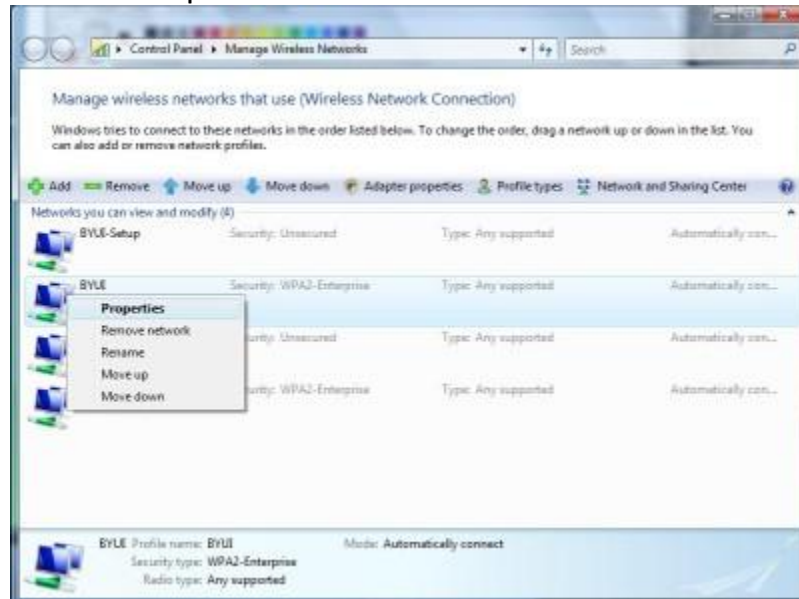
Control Panel ▸ Manage Wireless Networks

Search

Manage wireless networks that use (Wireless Network Connection)

Windows tries to connect to these networks in the order listed below. To change the order, drag a network up or down in the list. You can also add or remove network profiles.

Add Remove Move up Move down Adapter properties Profile types Network and Sharing Center

Networks you can view and modify (4)

BYUI-Setup Security: Unsecured Type: Any supported Automatically con...

BYUI Security: WPA2-Enterprise Type: Any supported Automatically con...

Properties
Remove network
Rename
Move up
Move down

Security: Unsecured Type: Any supported Automatically con...

Security: WPA2-Enterprise Type: Any supported Automatically con...

BYUI Profile name: BYUI Mode: Automatically connect
Security type: WPA2-Enterprise
Radio type: Any supported